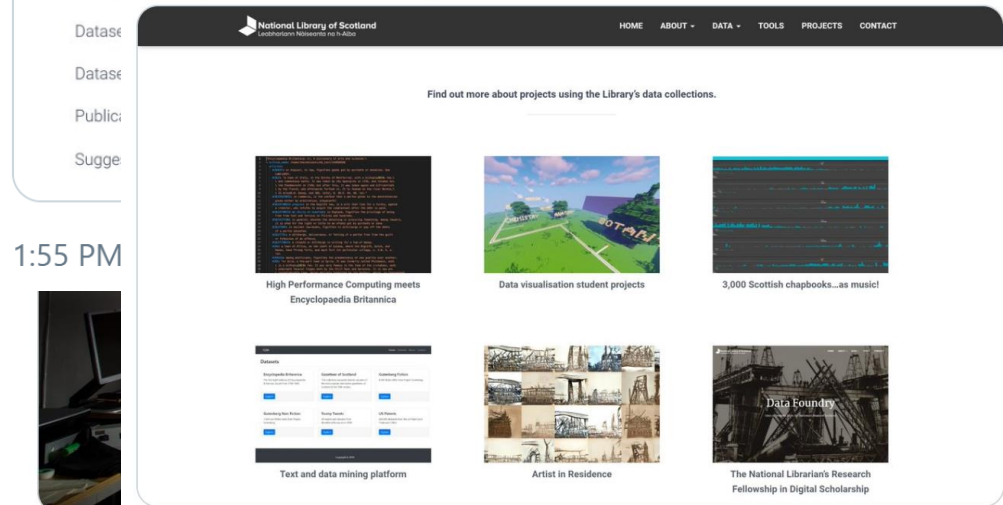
Datase
Datase
Publica
Sugge

1:55 PM

National Library of Scotland
Leabharlann Nàiseanta na h-Alba

HOME ABOUT DATA TOOLS PROJECTS CONTACT

Find out more about projects using the Library's data collections.

High Performance Computing meets Encyclopaedia Britannica

Data visualisation student projects

3,000 Scottish chapbooks...as music!

Datasets

Text and data mining platform

Artist in Residence

Data Foundry

The National Librarian's Research Fellowship in Digital Scholarship